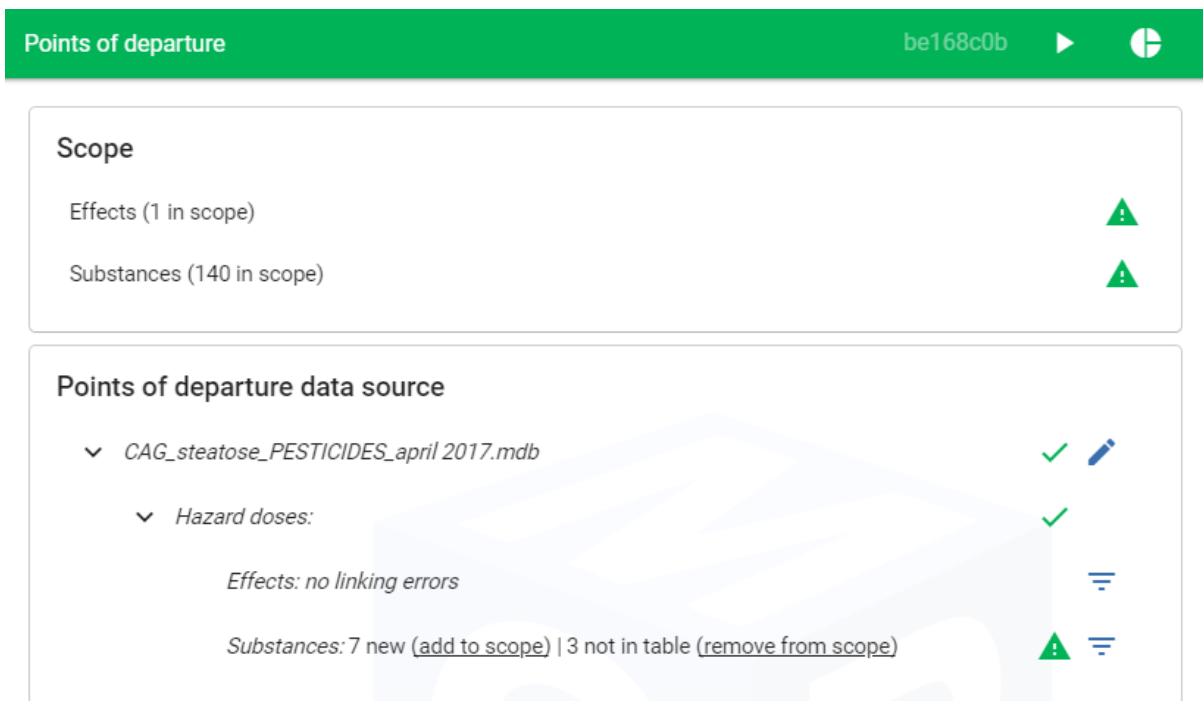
Points of departure

be168c0b

Scope

Effects (1 in scope)

Substances (140 in scope)

Points of departure data source

CAG_steatose_PESTICIDES_april 2017.mdb

Hazard doses:

Effects: no linking errors

Substances: 7 new (add to scope) | 3 not in table (remove from scope)